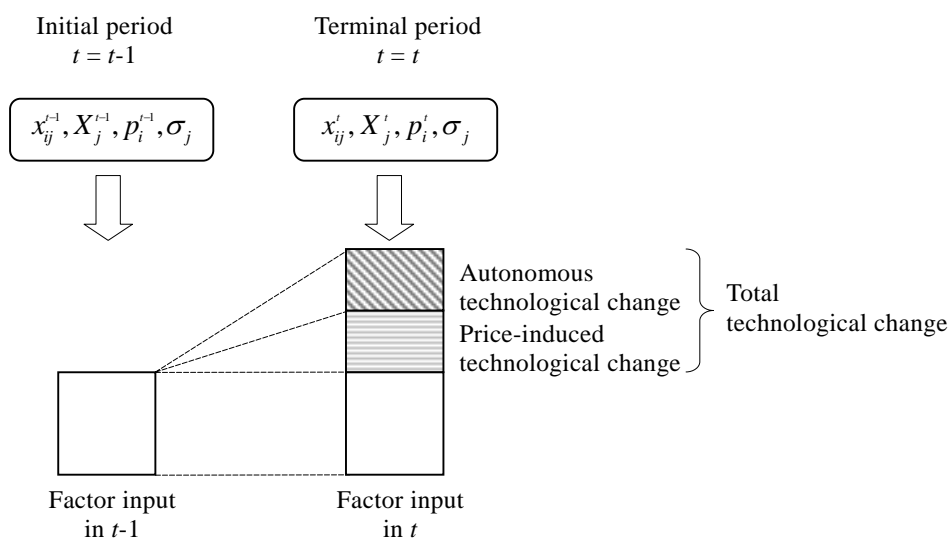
Initial period
$t = t\text{-}1$

Terminal period
$t = t$

$x_{ij}^{t-1}, X_j^{t-1}, p_i^{t-1}, \sigma_j$

$x_{ij}^{t}, X_j^{t}, p_i^{t}, \sigma_j$

Autonomous technological change

Price-induced technological change

Total technological change

Factor input in $t$-1

Factor input in $t$